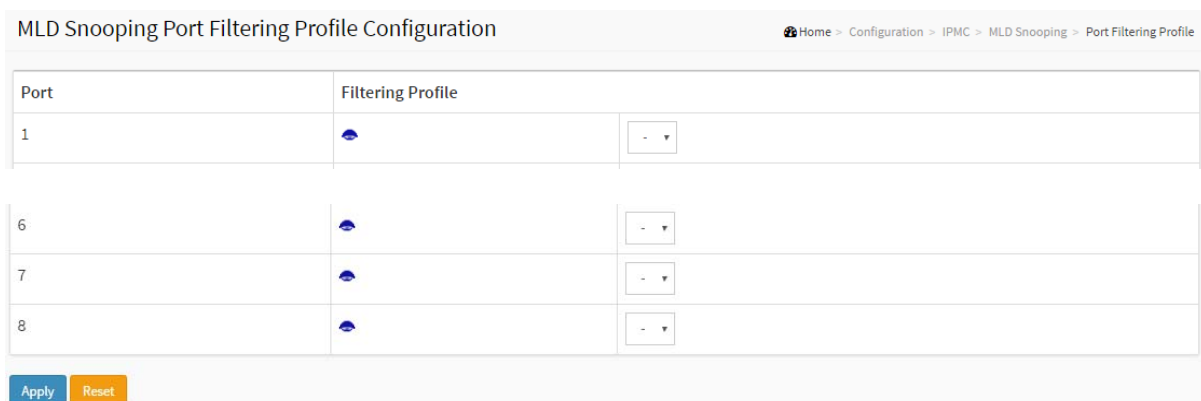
MLD Snooping Port Filtering Profile Configuration

Home > Configuration > IPMC > MLD Snooping > Port Filtering Profile

| Port | Filtering Profile | |
|---|---|---|
| 1 | | - |

| | | |
|---|---|---|
| 6 | | - |
| 7 | | - |
| 8 | | - |

Apply Reset